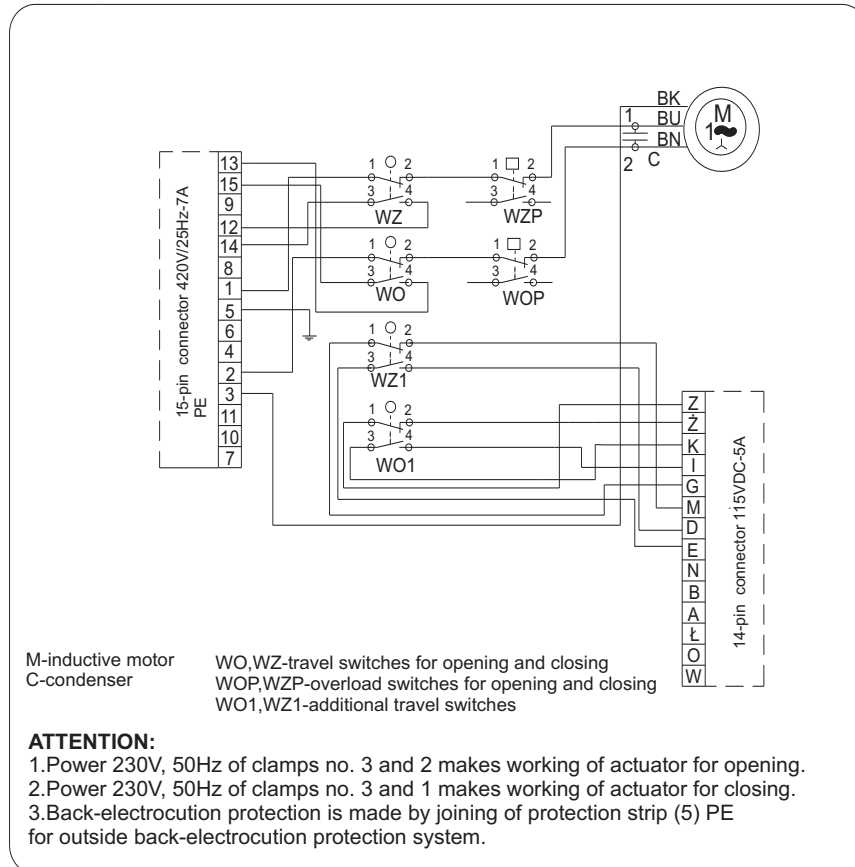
BK
BU
BN
C
1
2
M
1~

13
15
9
12
14
8
1
5
6
4
2
3
11
10
7

15-pin connector 420V/25Hz-7A
PE

1 2
3 4
WZ

1 2
3 4
WZP

1 2
3 4
WO

1 2
3 4
WOP

1 2
3 4
WZ1

1 2
3 4
WO1

Z
Ż
K
I
G
M
D
E
N
B
A
Ł
O
W

14-pin connector 115VDC-5A

M-inductive motor
C-condenser

WO,WZ-travel switches for opening and closing
WOP,WZP-overload switches for opening and closing
WO1,WZ1-additional travel switches

ATTENTION:
1.Power 230V, 50Hz of clamps no. 3 and 2 makes working of actuator for opening.
2.Power 230V, 50Hz of clamps no. 3 and 1 makes working of actuator for closing.
3.Back-electrocution protection is made by joining of protection strip (5) PE for outside back-electrocution protection system.